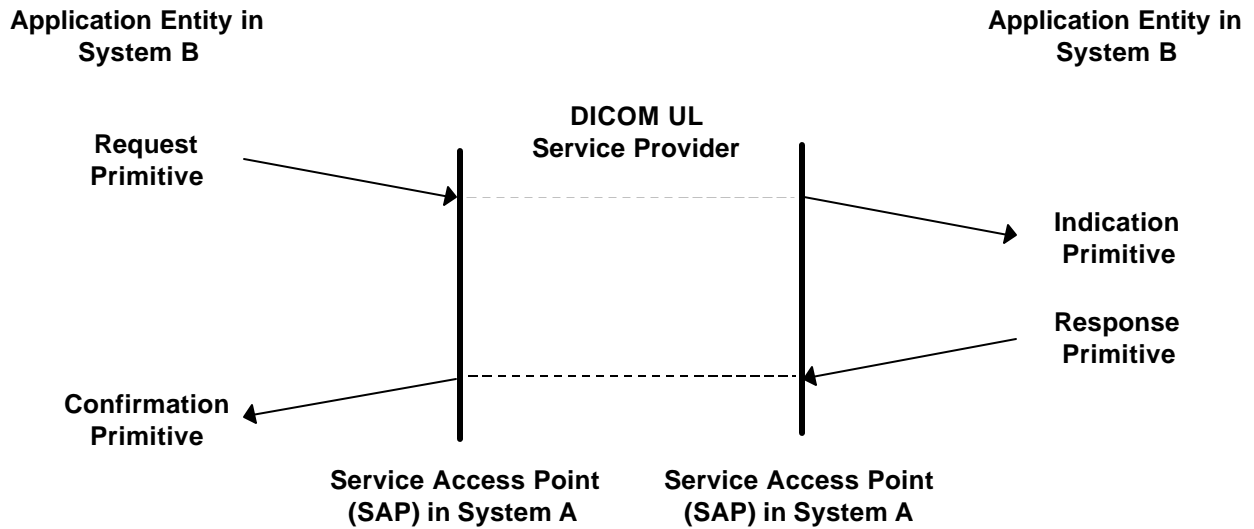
Application Entity in System B

Application Entity in System B

DICOM UL Service Provider

Request Primitive

Indication Primitive

Response Primitive

Confirmation Primitive

Service Access Point (SAP) in System A

Service Access Point (SAP) in System A